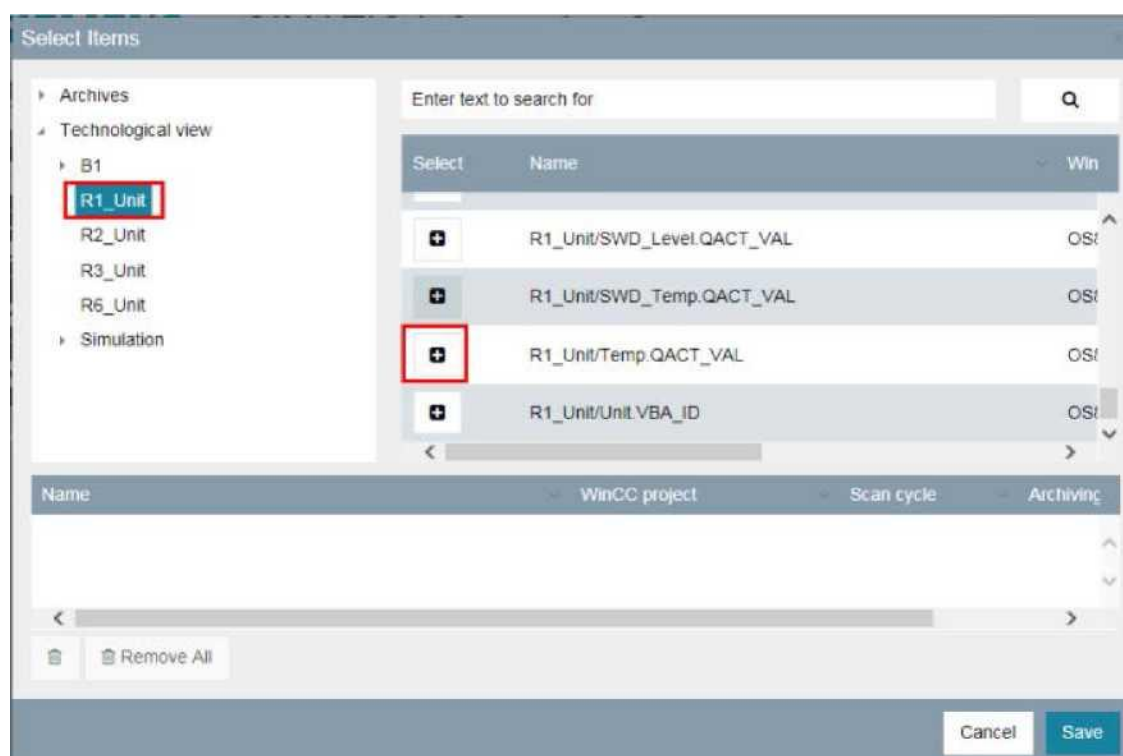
Select Items

Archives
Technological view
B1
R1_Unit
R2_Unit
R3_Unit
R6_Unit
Simulation

Enter text to search for

| Select | Name | Win |
|---|---|---|
| | R1_Unit/SWD_Level.QACT_VAL | OS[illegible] |
| | R1_Unit/SWD_Temp.QACT_VAL | OS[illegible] |
| | R1_Unit/Temp.QACT_VAL | OS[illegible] |
| | R1_Unit/Unit.VBA_ID | OS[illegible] |

| Name | WinCC project | Scan cycle | Archiving |
|---|---|---|---|

Remove All

Cancel
Save